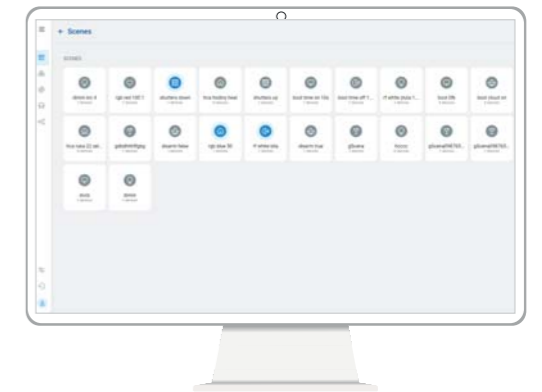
← Scenes

SCENES

dimm scr it | rgb red 100 1 | shutters down | hue hvalny heat | shutters up | hout time on 10s | hout time off 1... | rf white dusk 1... | hout Dh | hout cloud on

hue new 22 sel... | gdkdhhhfghg | dream false | rgb blue 30 | rf white blu | dream true | gScene | hcccc | gScene098765... | gScene098765...

dusy | dome